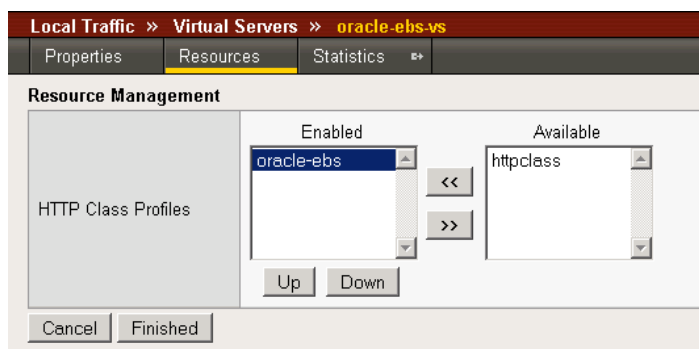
Local Traffic » Virtual Servers » oracle-ebs-vs

Properties | Resources | Statistics

Resource Management

HTTP Class Profiles

Enabled
oracle-ebs

Available
httpclass

<<
>>

Up Down

Cancel Finished